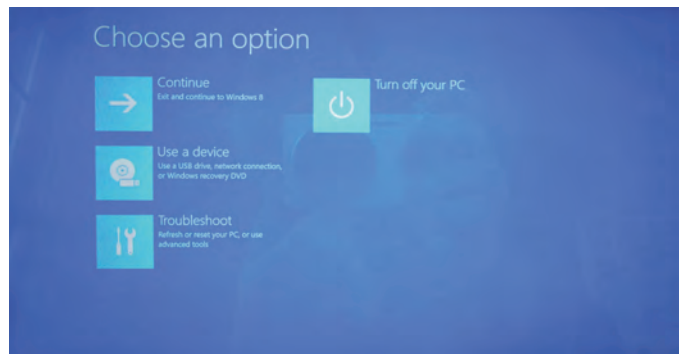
Choose an option

Continue
Exit and continue to Windows 8

Use a device
Use a USB drive, network connection, or Windows recovery DVD

Troubleshoot
Refresh or reset your PC, or use advanced tools

Turn off your PC